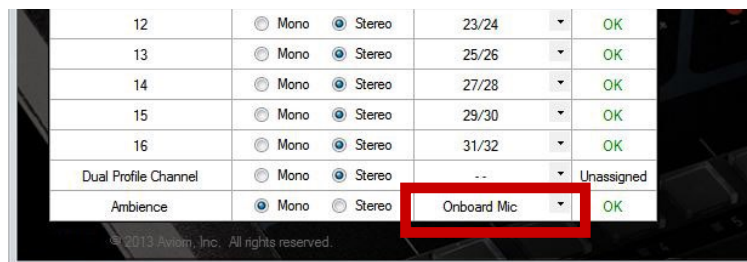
| 12 | Mono | Stereo | 23/24 | OK |
|---|---|---|---|---|
| 13 | Mono | Stereo | 25/26 | OK |
| 14 | Mono | Stereo | 27/28 | OK |
| 15 | Mono | Stereo | 29/30 | OK |
| 16 | Mono | Stereo | 31/32 | OK |
| Dual Profile Channel | Mono | Stereo | - - | Unassigned |
| Ambience | Mono | Stereo | Onboard Mic | OK |

© 2013 Aviom, Inc. All rights reserved.